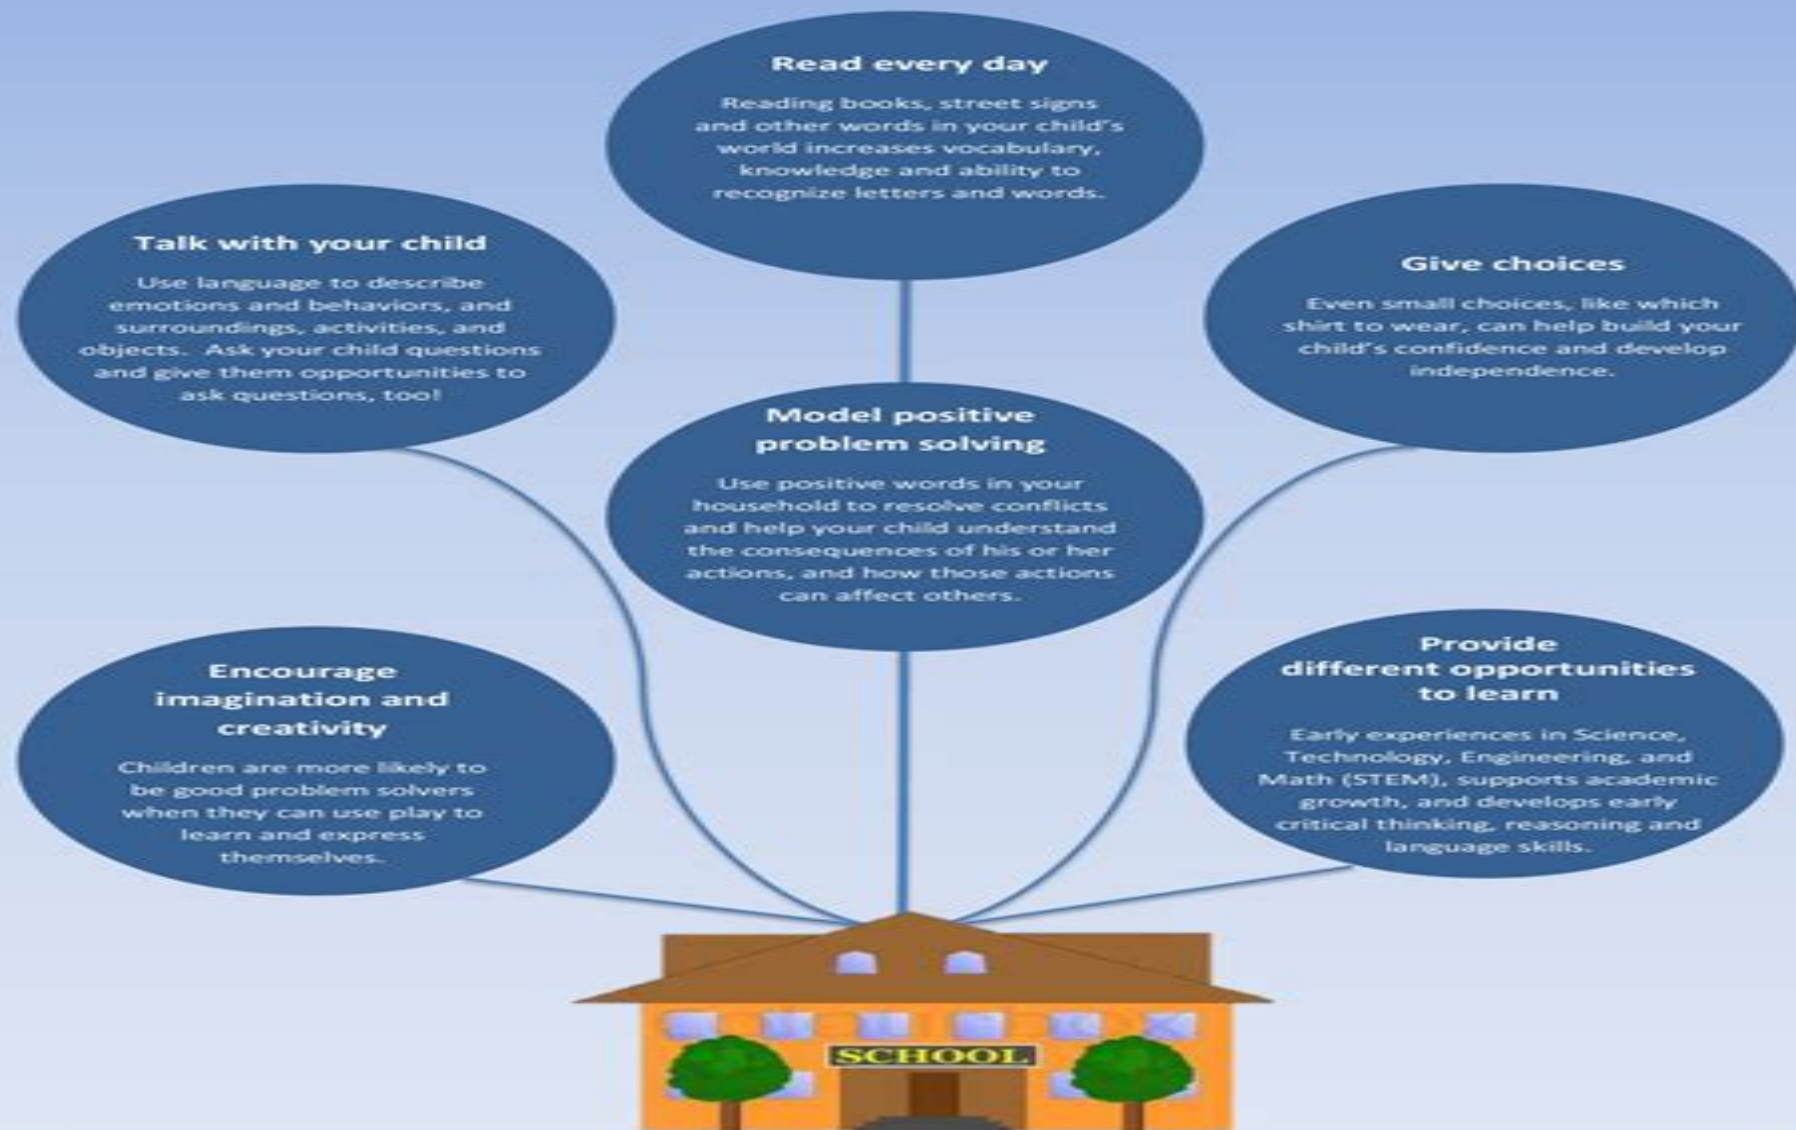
Read every day

Reading books, street signs and other words in your child's world increases vocabulary, knowledge and ability to recognize letters and words.

Talk with your child

Use language to describe emotions and behaviors, and surroundings, activities, and objects. Ask your child questions and give them opportunities to ask questions, too!

Give choices

Even small choices, like which shirt to wear, can help build your child's confidence and develop independence.

Model positive problem solving

Use positive words in your household to resolve conflicts and help your child understand the consequences of his or her actions, and how those actions can affect others.

Encourage imagination and creativity

Children are more likely to be good problem solvers when they can use play to learn and express themselves.

Provide different opportunities to learn

Early experiences in Science, Technology, Engineering, and Math (STEM), supports academic growth, and develops early critical thinking, reasoning and language skills.

SCHOOL